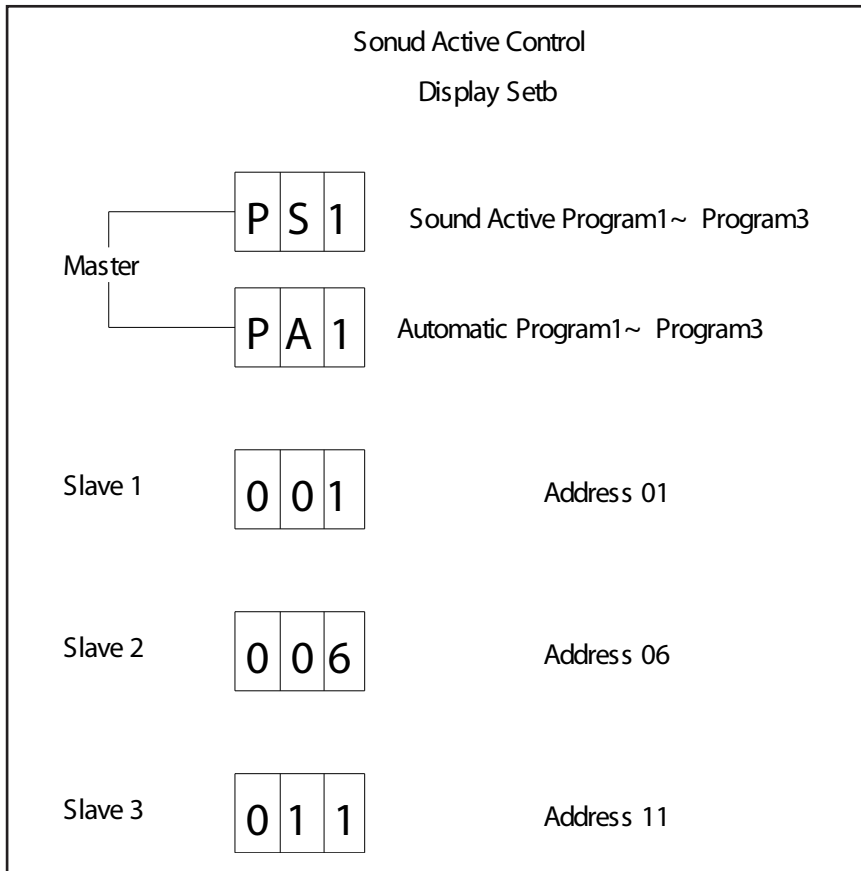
Sonud Active Control

Display Setb

Master

| P | S | 1 |
|---|---|---|

Sound Active Program1~ Program3

| P | A | 1 |
|---|---|---|

Automatic Program1~ Program3

Slave 1

| 0 | 0 | 1 |
|---|---|---|

Address 01

Slave 2

| 0 | 0 | 6 |
|---|---|---|

Address 06

Slave 3

| 0 | 1 | 1 |
|---|---|---|

Address 11